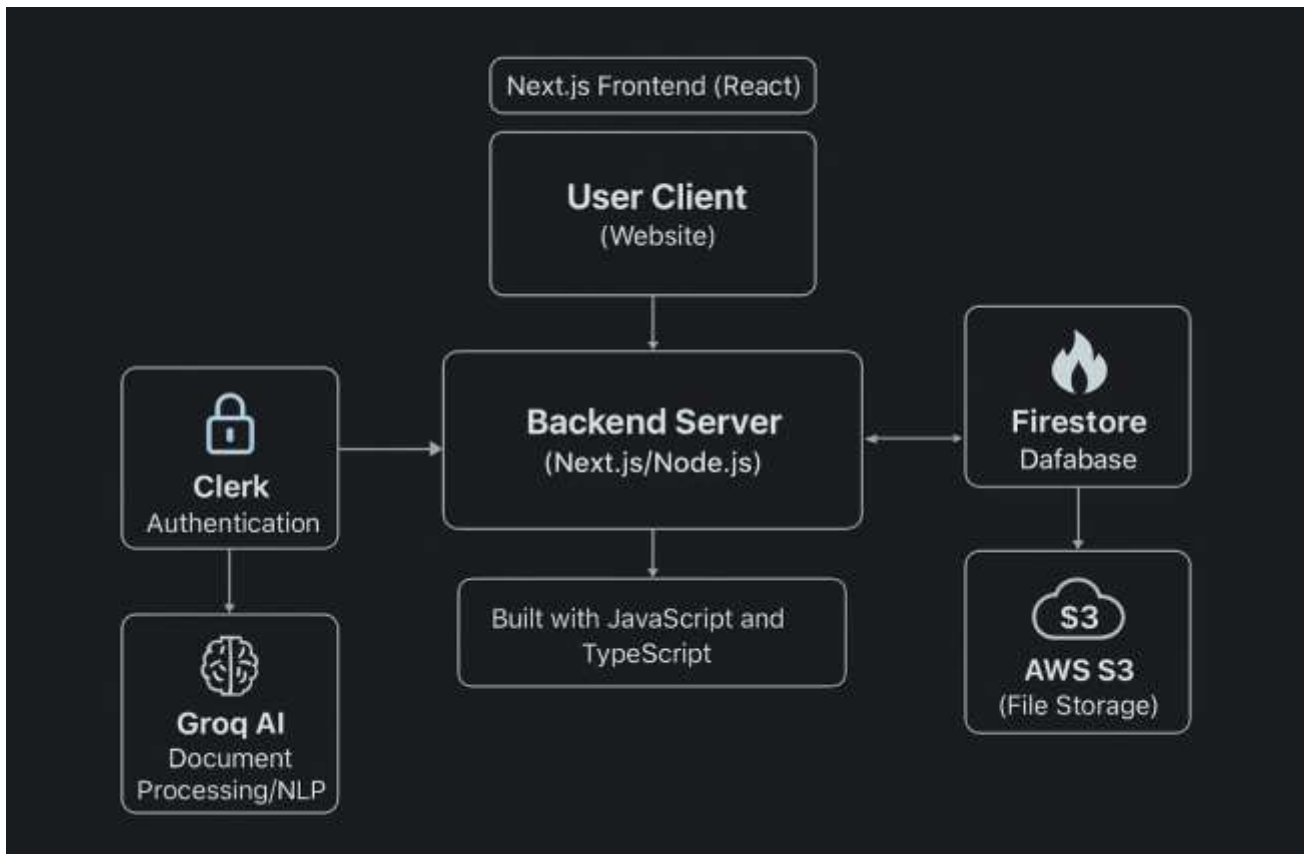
Next.js Frontend (React)

User Client
(Website)

Clerk
Authentication

Backend Server
(Next.js/Node.js)

Firestore
Dafabase

Built with JavaScript and TypeScript

$3

AWS S3
(File Storage)

Groq AI
Document Processing/NLP